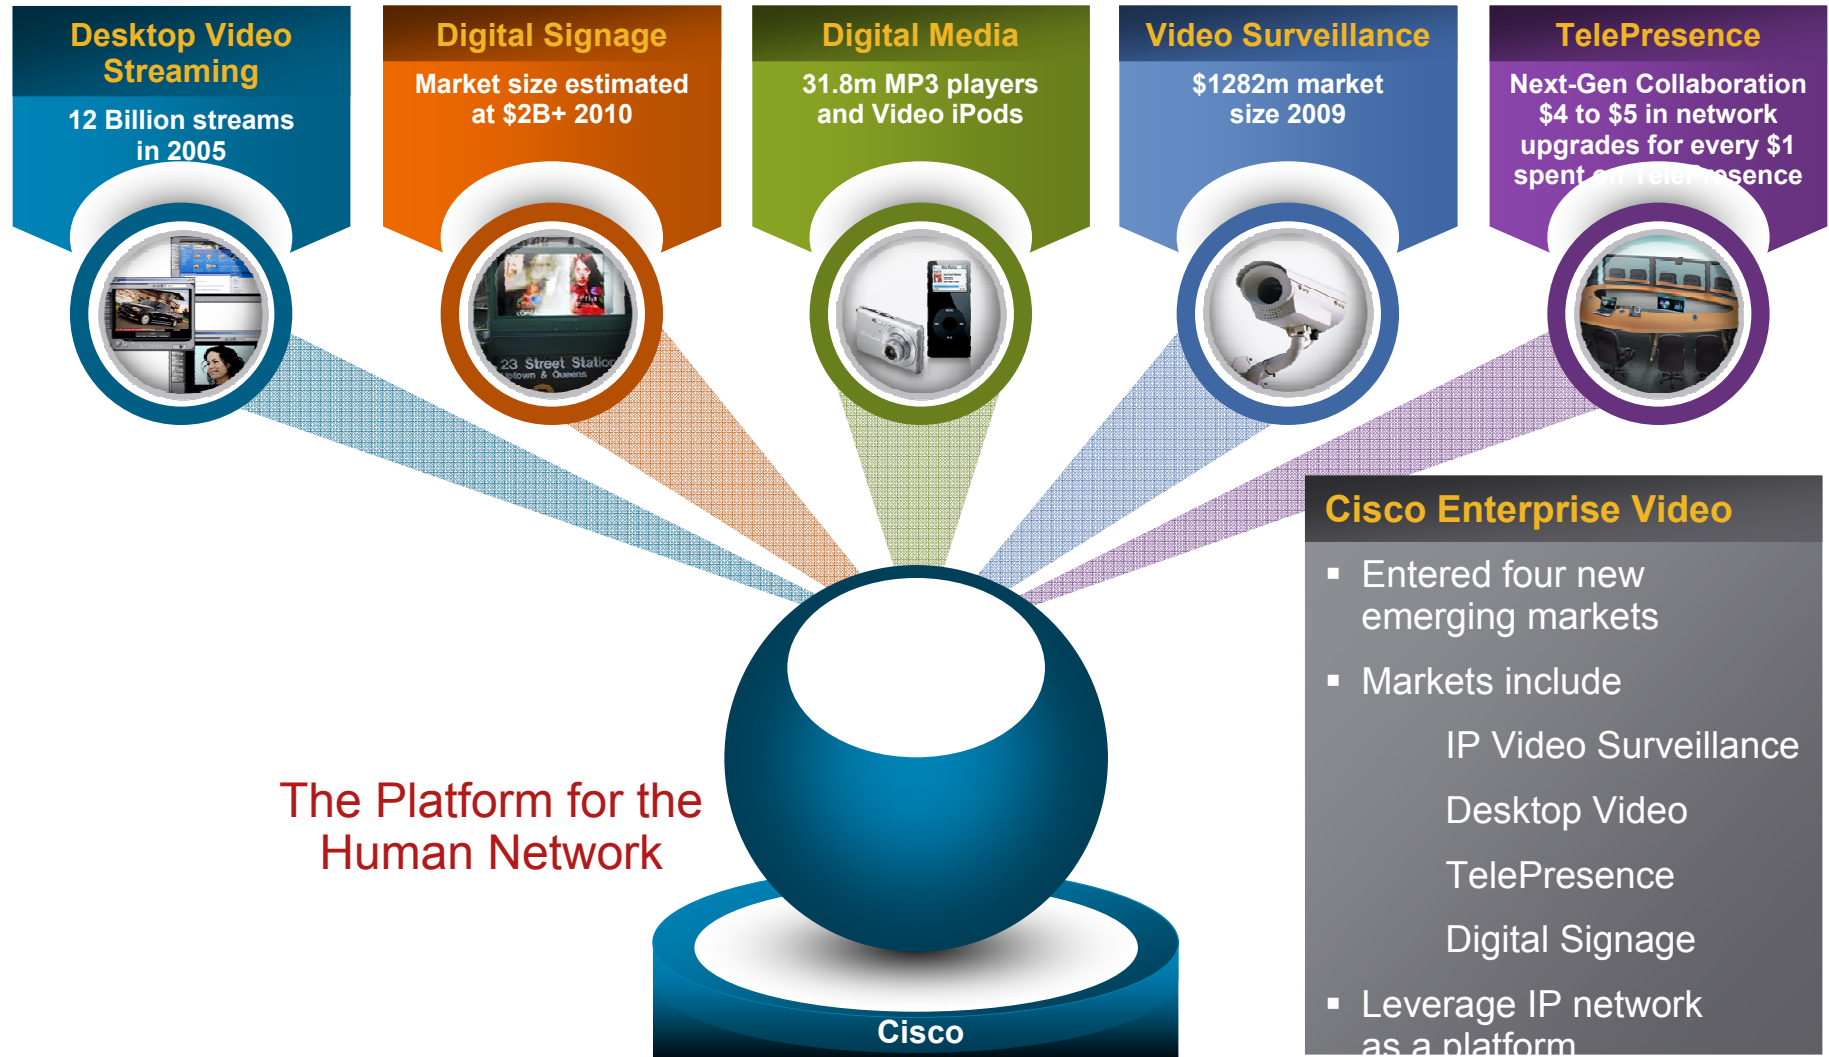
Desktop Video Streaming

12 Billion streams in 2005

Digital Signage

Market size estimated at $2B+ 2010

23 Street Station
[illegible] & Queens

Digital Media

31.8m MP3 players and Video iPods

Video Surveillance

$1282m market size 2009

TelePresence

Next-Gen Collaboration $4 to $5 in network upgrades for every $1 spent on TelePresence

Cisco Enterprise Video

▪ Entered four new emerging markets

▪ Markets include

IP Video Surveillance

Desktop Video

TelePresence

Digital Signage

▪ Leverage IP network as a platform

The Platform for the Human Network

Cisco